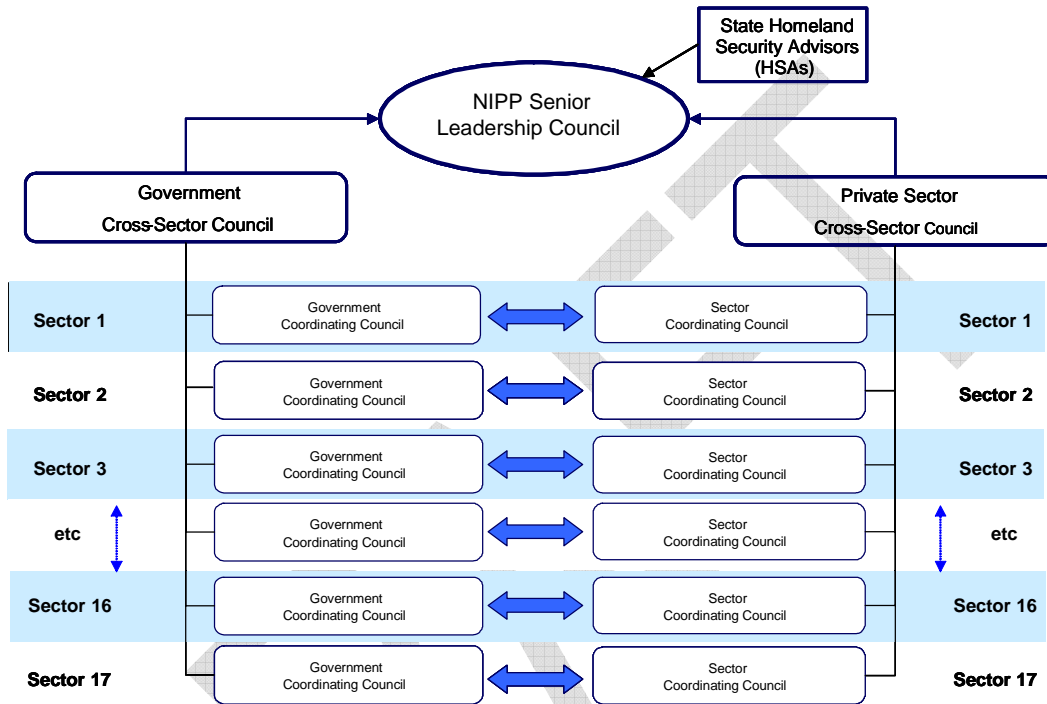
State Homeland Security Advisors (HSAs)

NIPP Senior Leadership Council

Government Cross-Sector Council

Private Sector Cross-Sector Council

Sector 1
Government Coordinating Council
Sector Coordinating Council
Sector 1

Sector 2
Government Coordinating Council
Sector Coordinating Council
Sector 2

Sector 3
Government Coordinating Council
Sector Coordinating Council
Sector 3

etc
Government Coordinating Council
Sector Coordinating Council
etc

Sector 16
Government Coordinating Council
Sector Coordinating Council
Sector 16

Sector 17
Government Coordinating Council
Sector Coordinating Council
Sector 17